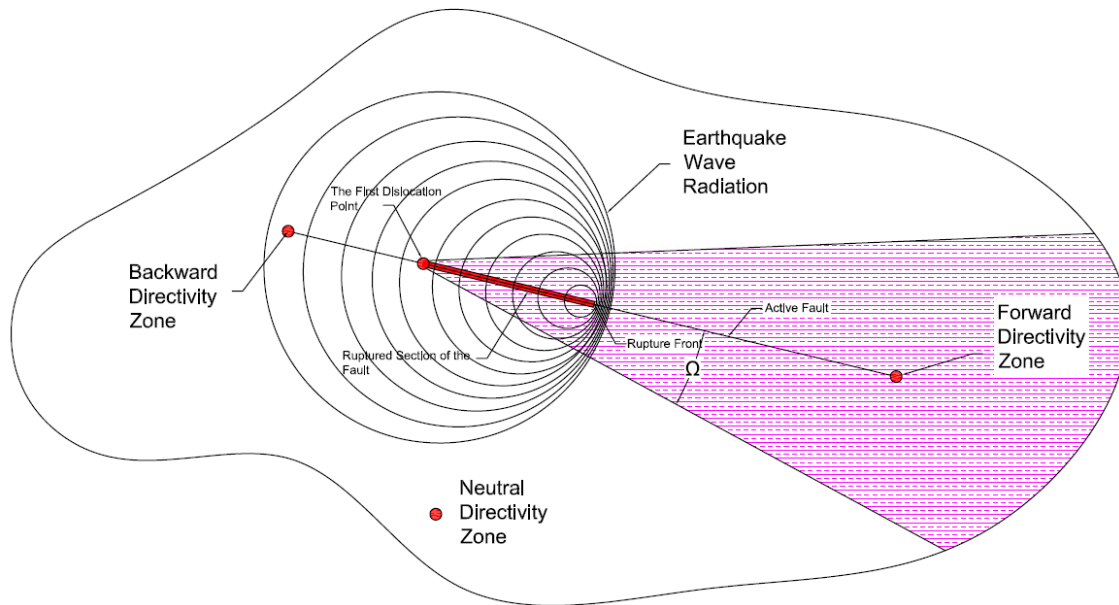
Earthquake Wave Radiation

The First Dislocation Point

Backward Directivity Zone

Active Fault

Forward Directivity Zone

Rupture Front

Ruptured Section of the Fault

$\Omega$

Neutral Directivity Zone